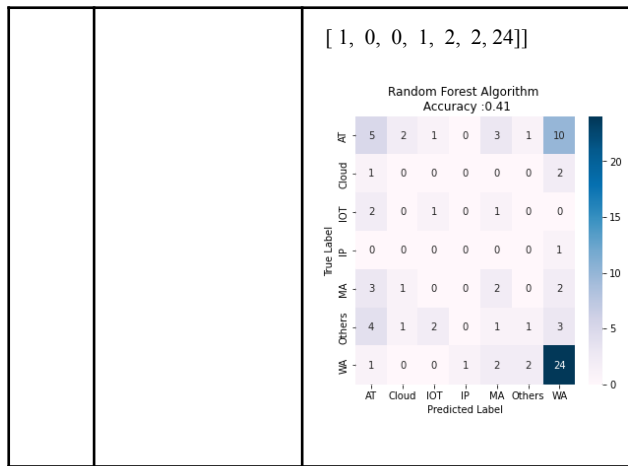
[ 1, 0, 0, 1, 2, 2, 24]]

Random Forest Algorithm
Accuracy :0.41

| True Label \ Predicted Label | AT | Cloud | IOT | IP | MA | Others | WA |
|---|---|---|---|---|---|---|---|
| AT | 5 | 2 | 1 | 0 | 3 | 1 | 10 |
| Cloud | 1 | 0 | 0 | 0 | 0 | 0 | 2 |
| IOT | 2 | 0 | 1 | 0 | 1 | 0 | 0 |
| IP | 0 | 0 | 0 | 0 | 0 | 0 | 1 |
| MA | 3 | 1 | 0 | 0 | 2 | 0 | 2 |
| Others | 4 | 1 | 2 | 0 | 1 | 1 | 3 |
| WA | 1 | 0 | 0 | 1 | 2 | 2 | 24 |

True Label
Predicted Label
20
15
10
5
0